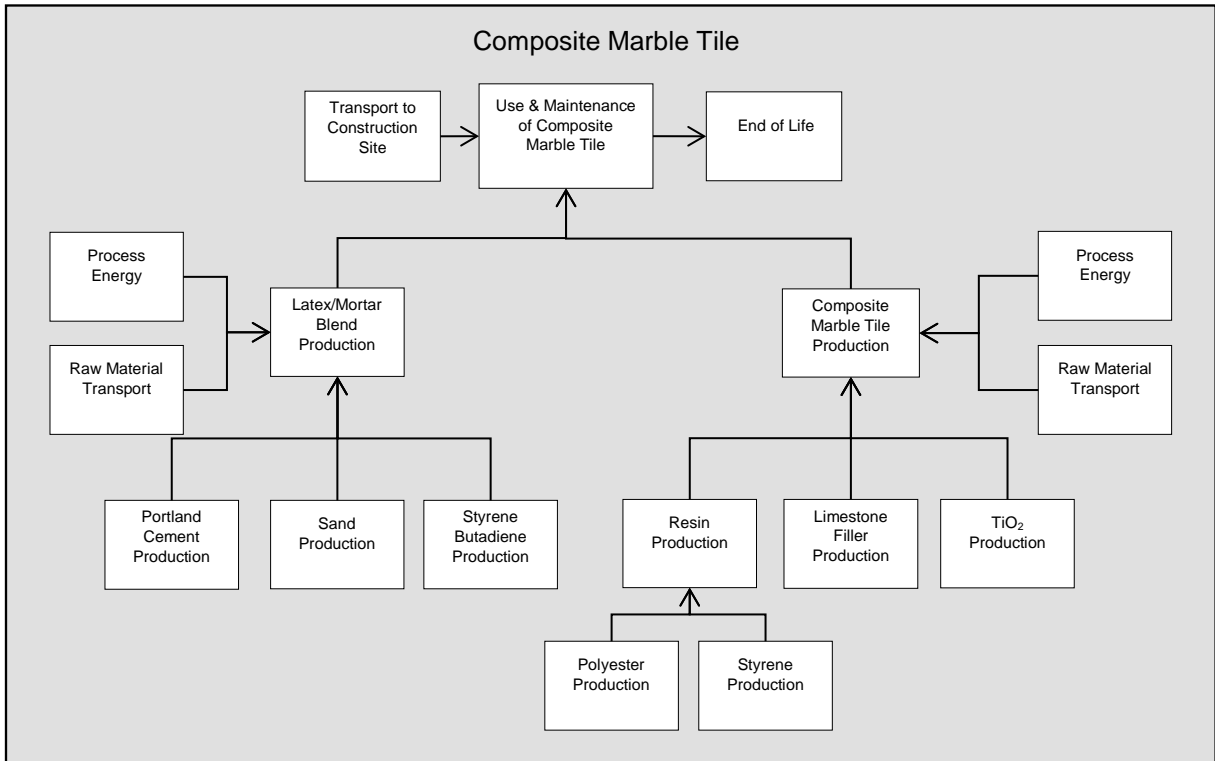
Composite Marble Tile

Transport to Construction Site

Use & Maintenance of Composite Marble Tile

End of Life

Process Energy

Raw Material Transport

Latex/Mortar Blend Production

Composite Marble Tile Production

Process Energy

Raw Material Transport

Portland Cement Production

Sand Production

Styrene Butadiene Production

Resin Production

Limestone Filler Production

$TiO_2$ Production

Polyester Production

Styrene Production